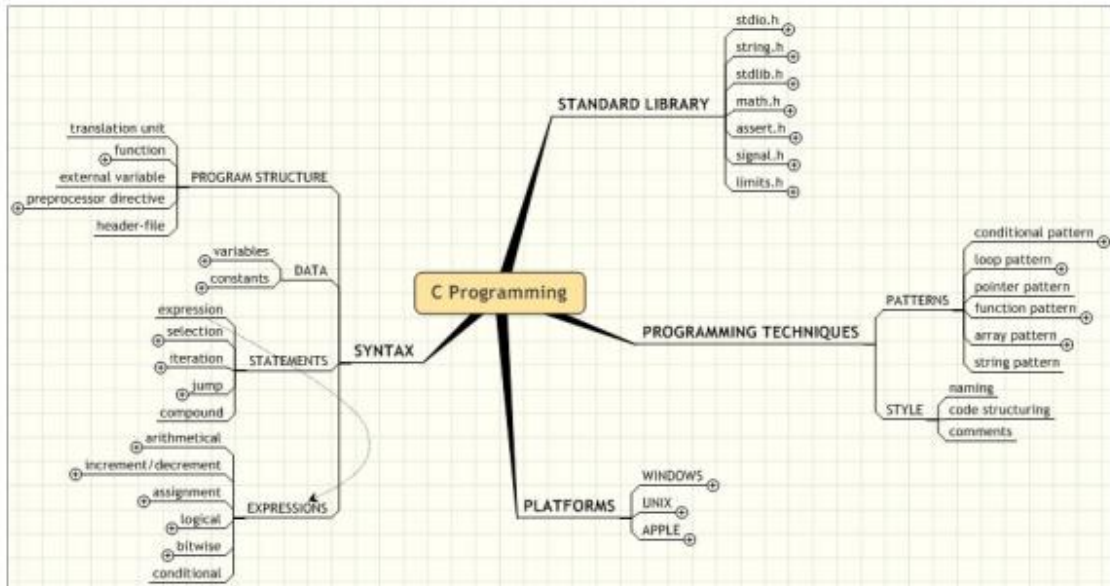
C Programming

STANDARD LIBRARY
stdio.h
string.h
stdlib.h
math.h
assert.h
signal.h
limits.h

SYNTAX
PROGRAM STRUCTURE
translation unit
function
external variable
preprocessor directive
header-file

DATA
variables
constants

STATEMENTS
expression
selection
iteration
jump
compound

EXPRESSIONS
arithmetical
increment/decrement
assignment
logical
bitwise
conditional

PROGRAMMING TECHNIQUES
PATTERNS
conditional pattern
loop pattern
pointer pattern
function pattern
array pattern
string pattern

STYLE
naming
code structuring
comments

PLATFORMS
WINDOWS
UNIX
APPLE